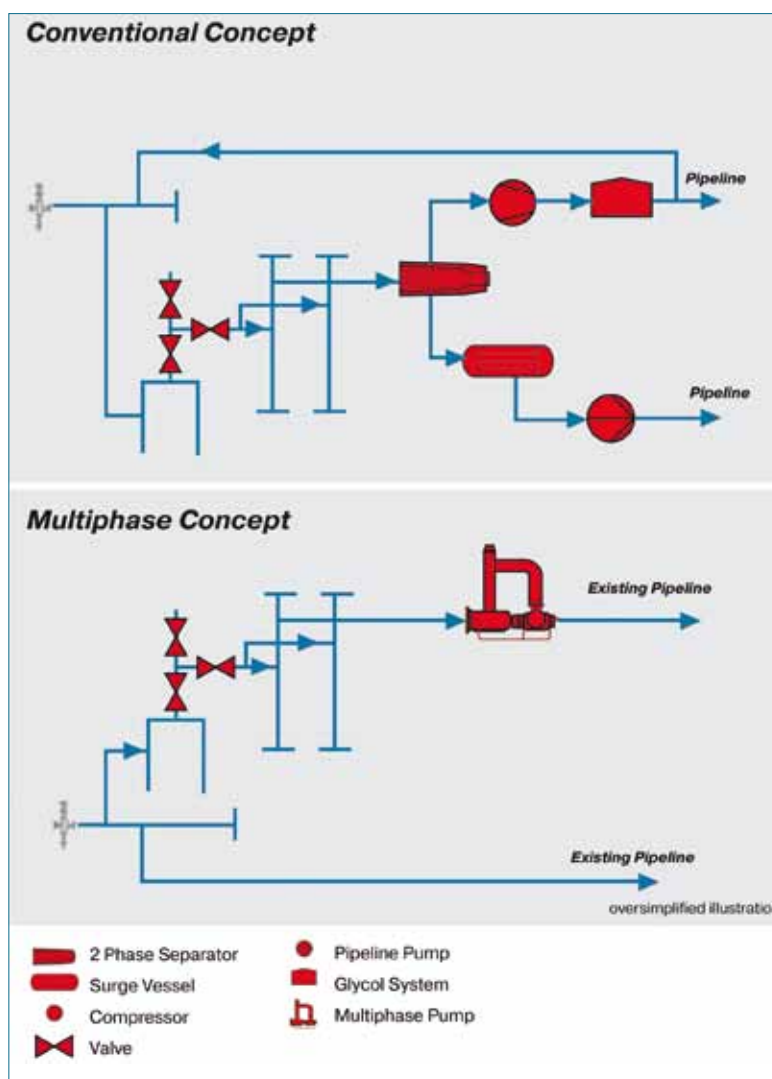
Conventional Concept

Pipeline

Pipeline

Multiphase Concept

Existing Pipeline

Existing Pipeline

oversimplified illustratio

2 Phase Separator
Surge Vessel
Compressor
Valve
Pipeline Pump
Glycol System
Multiphase Pump